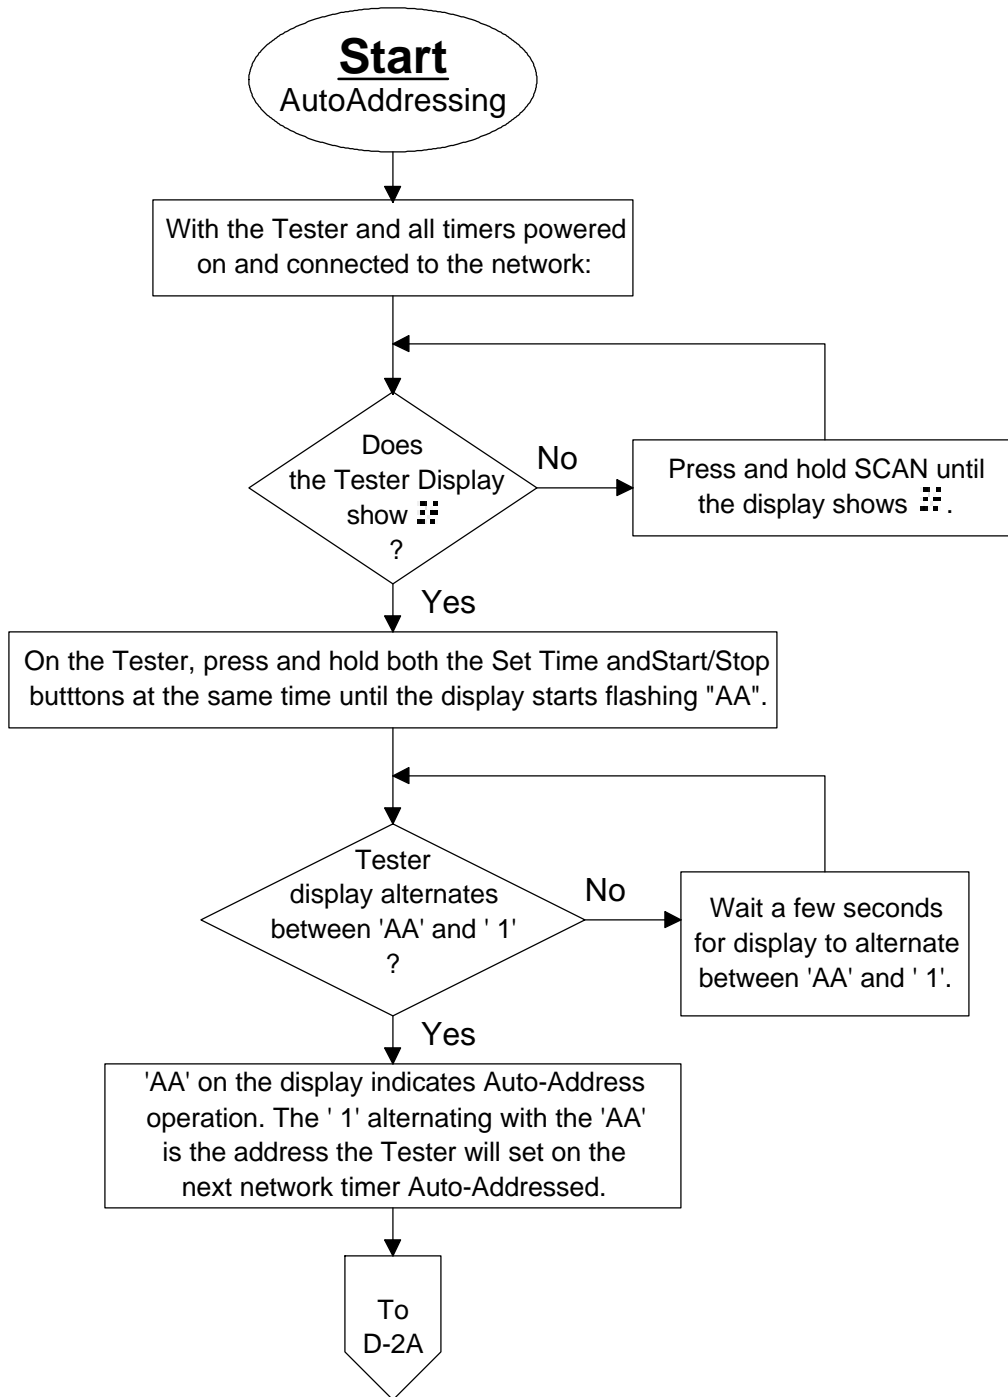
Start
AutoAddressing

With the Tester and all timers powered on and connected to the network:

Does the Tester Display show ?

No

Press and hold SCAN until the display shows .

Yes

On the Tester, press and hold both the Set Time andStart/Stop butttons at the same time until the display starts flashing "AA".

Tester display alternates between 'AA' and ' 1' ?

No

Wait a few seconds for display to alternate between 'AA' and ' 1'.

Yes

'AA' on the display indicates Auto-Address operation. The ' 1' alternating with the 'AA' is the address the Tester will set on the next network timer Auto-Addressed.

To D-2A